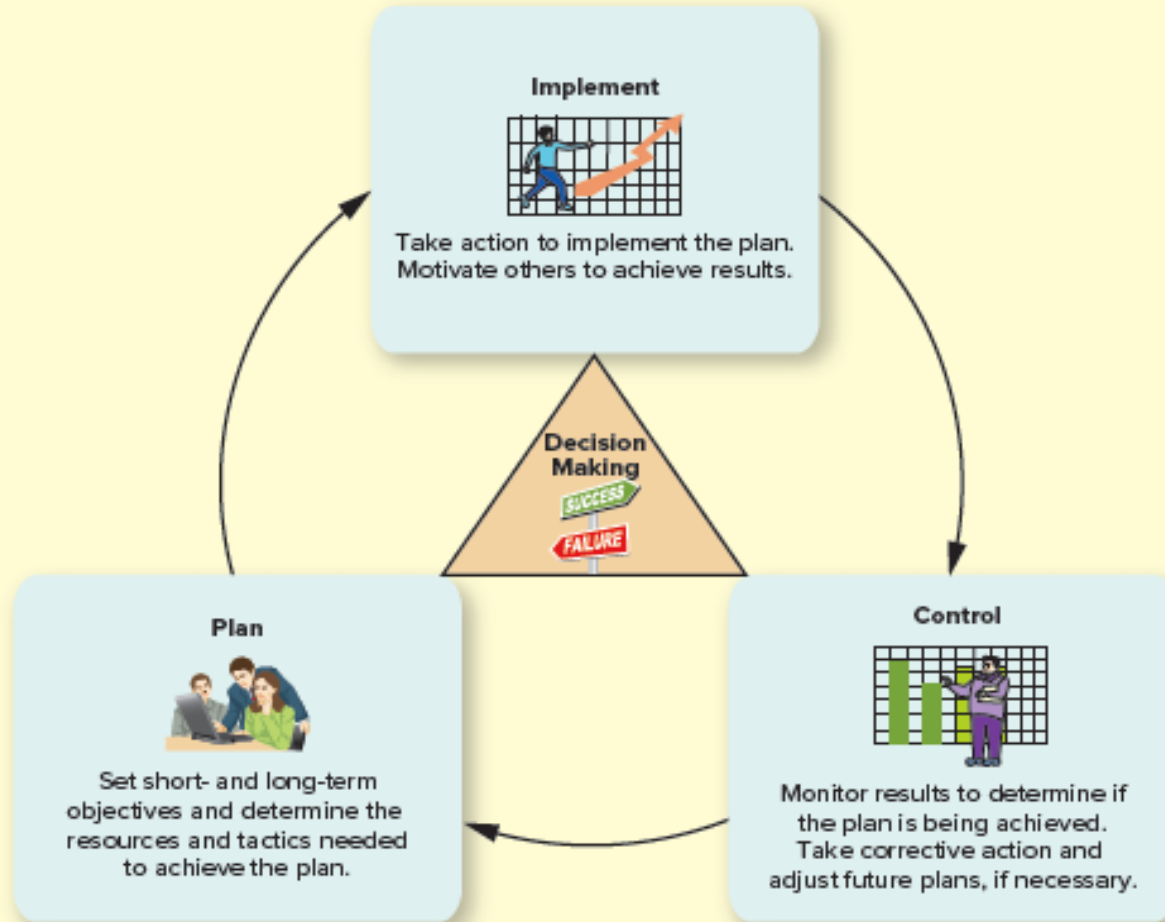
Implement

Take action to implement the plan. Motivate others to achieve results.

Decision Making

SUCCESS

FAILURE

Control

Monitor results to determine if the plan is being achieved. Take corrective action and adjust future plans, if necessary.

Plan

Set short- and long-term objectives and determine the resources and tactics needed to achieve the plan.